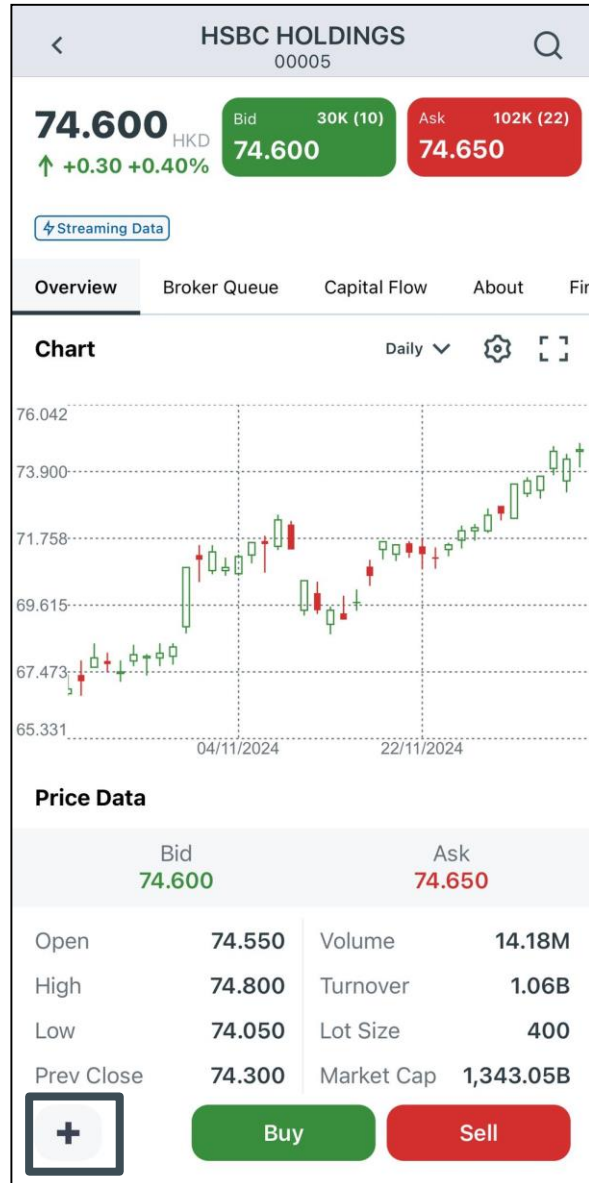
<
HSBC HOLDINGS
00005

74.600 HKD
↑ +0.30 +0.40%

Bid 30K (10)
74.600

Ask 102K (22)
74.650

Streaming Data

Overview Broker Queue Capital Flow About Fi

Chart
Daily

76.042
73.900
71.758
69.615
67.473
65.331
04/11/2024
22/11/2024

Price Data

Bid
74.600

Ask
74.650

| | | | |
|---|---|---|---|
| Open | 74.550 | Volume | 14.18M |
| High | 74.800 | Turnover | 1.06B |
| Low | 74.050 | Lot Size | 400 |
| Prev Close | 74.300 | Market Cap | 1,343.05B |

+
Buy
Sell